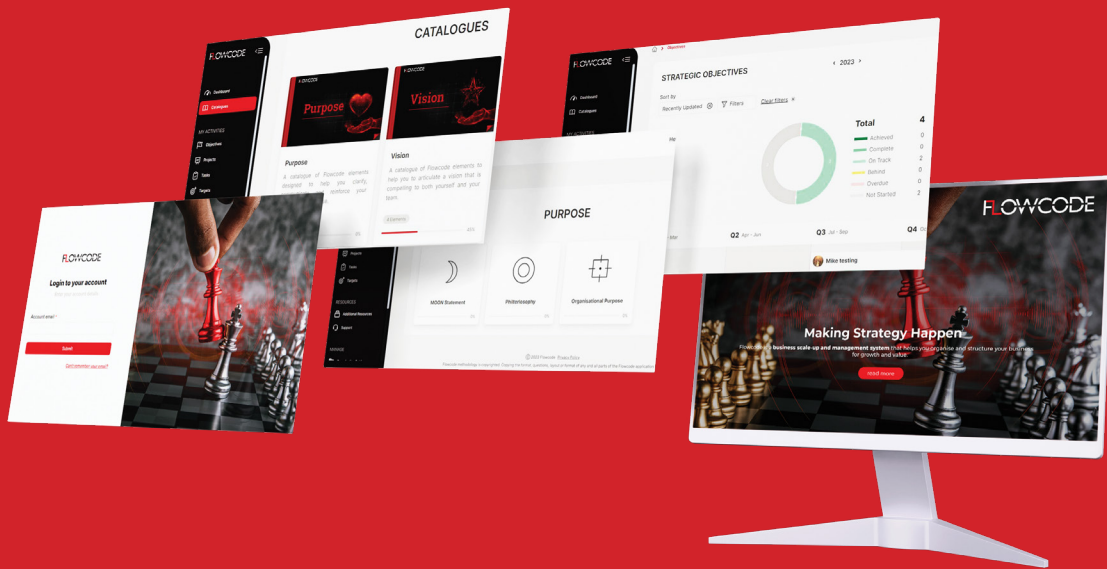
FLOWCODE

Dashboard

Catalogues

MY ACTIVITIES

Objectives

Projects

Tasks

Targets

CATALOGUES

Purpose

Purpose

A catalogue of Flowcode elements designed to help you clarify, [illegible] your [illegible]

Vision

Vision

A catalogue of Flowcode elements to help you to articulate a vision that is compelling to both yourself and your team.

FLOWCODE

Login to your account

Account email *

Submit

Can't remember your email?

Projects

Tasks

Targets

RESOURCES

Additional Resources

Support

PURPOSE

MOON Statement

Philterlosophy

Organisational Purpose

© 2023 Flowcode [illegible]

FLOWCODE

Dashboard

Catalogues

STRATEGIC OBJECTIVES

‹ 2023 ›

Sort By

Recently Updated

Filters

Clear filters

Total 4

Achieved 0

Complete 0

On Track 2

Behind 0

Overdue 0

Not Started 2

Q2 Apr - Jun

Q3 Jul - Sep

Q4

Mike testing

FLOWCODE

Making Strategy Happen

Flowcode is a business scale-up and management system that helps you organise and structure your business for growth and value

read more